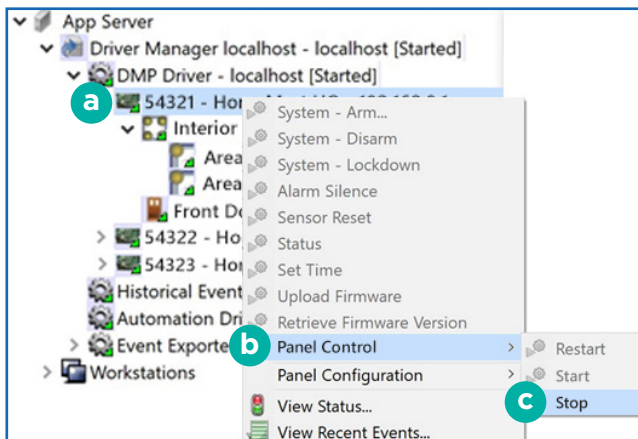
App Server
Driver Manager localhost - localhost [Started]
DMP Driver - localhost [Started]
a
54321 - Ho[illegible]
Interior
Area
Area
Front Do
54322 - Ho
54323 - Ho
Historical Event
Automation Dri
Event Exporte
Workstations

System - Arm...
System - Disarm
System - Lockdown
Alarm Silence
Sensor Reset
Status
Set Time
Upload Firmware
Retrieve Firmware Version
b
Panel Control
Panel Configuration
View Status...
View Recent Events...

Restart
Start
c
Stop